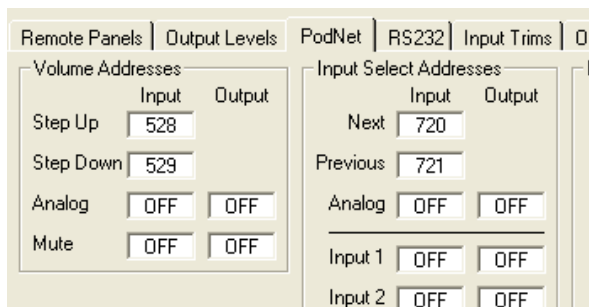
Remote Panels | Output Levels | PodNet | RS232 | Input Trims | O

Volume Addresses

| | Input | Output |
|---|---|---|
| Step Up | 528 | |
| Step Down | 529 | |
| Analog | OFF | OFF |
| Mute | OFF | OFF |

Input Select Addresses

| | Input | Output |
|---|---|---|
| Next | 720 | |
| Previous | 721 | |
| Analog | OFF | OFF |
| Input 1 | OFF | OFF |
| Input 2 | OFF | OFF |